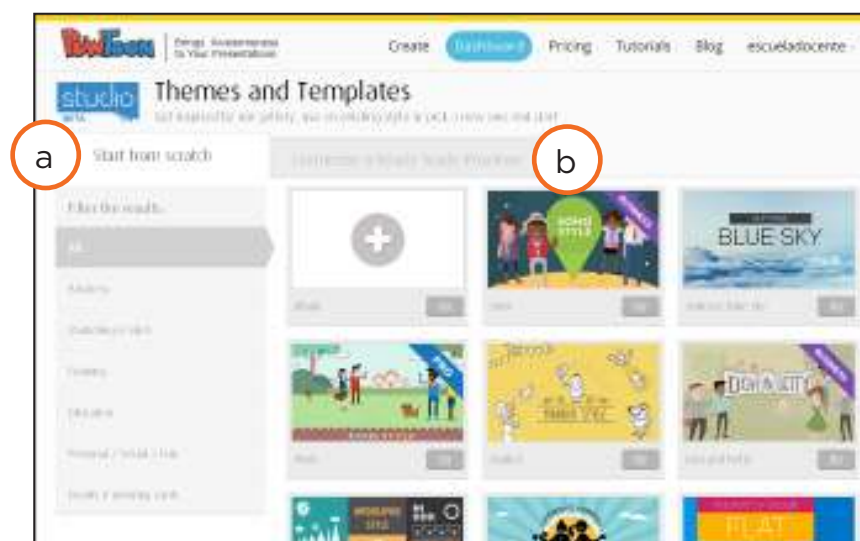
PowToon | Bring Awesomeness to Your Presentations

Create Dashboard Pricing Tutorials Blog escueladocente

studio

Themes and Templates

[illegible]

a

Start from scratch

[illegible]

b

Filter the results...

All

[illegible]

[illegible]

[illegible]

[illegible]

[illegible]

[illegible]

Blank

BLUE SKY

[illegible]

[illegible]

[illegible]

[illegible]

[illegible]

FLAT